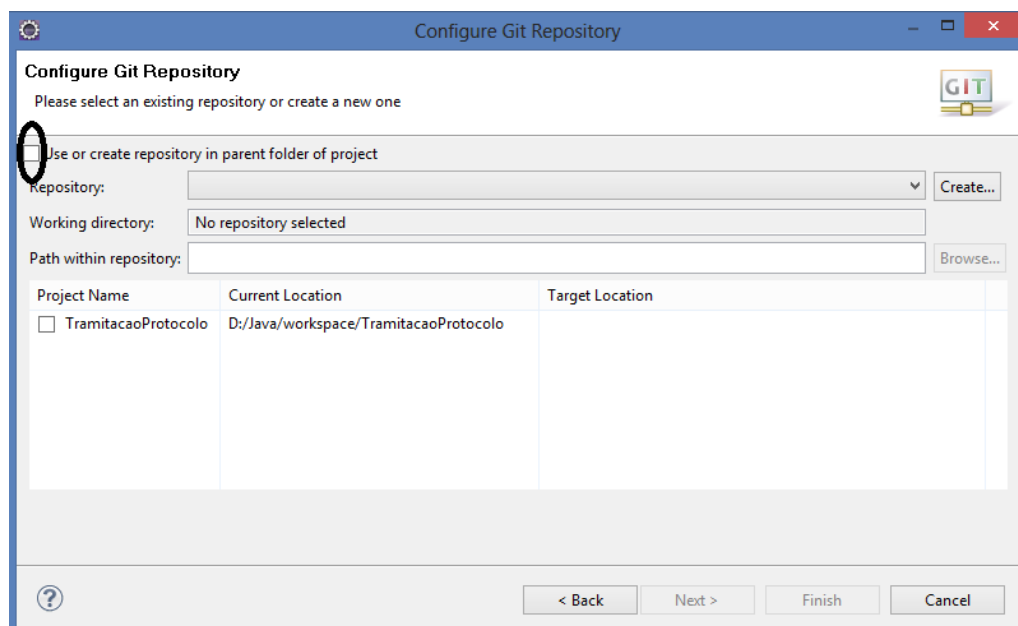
Configure Git Repository

Configure Git Repository

Please select an existing repository or create a new one

GIT

Use or create repository in parent folder of project

Repository:

Create...

Working directory: No repository selected

Path within repository:

Browse...

| Project Name | Current Location | Target Location |
|---|---|---|
| TramitacaoProtocolo | D:/Java/workspace/TramitacaoProtocolo | |

< Back

Next >

Finish

Cancel